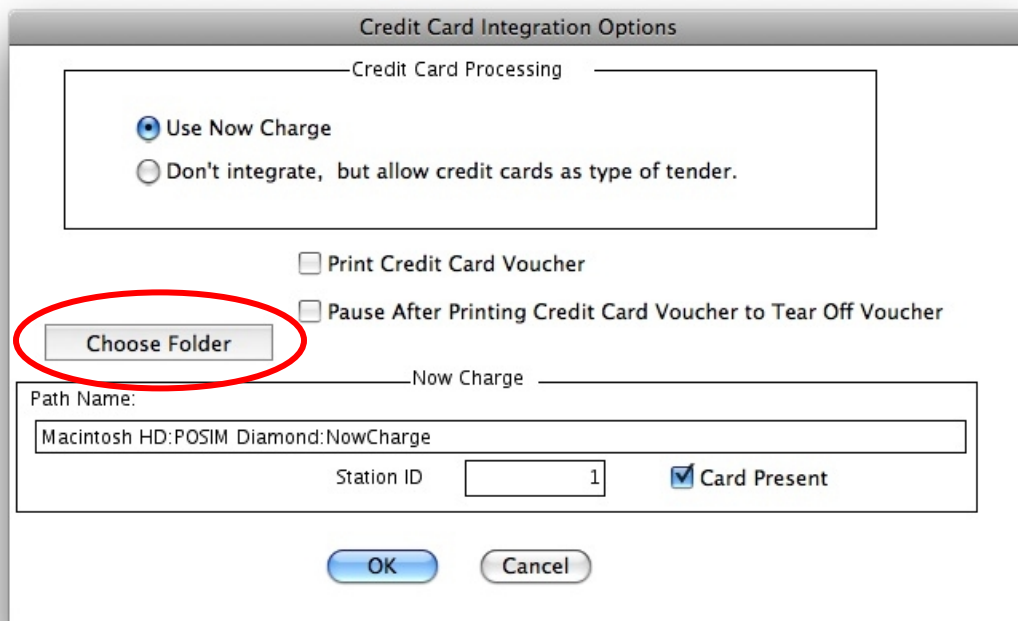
Credit Card Integration Options

Credit Card Processing

Use Now Charge

Don't integrate, but allow credit cards as type of tender.

Print Credit Card Voucher

Pause After Printing Credit Card Voucher to Tear Off Voucher

Choose Folder

Now Charge

Path Name:

Macintosh HD:POSIM Diamond:NowCharge

Station ID 1

Card Present

OK

Cancel